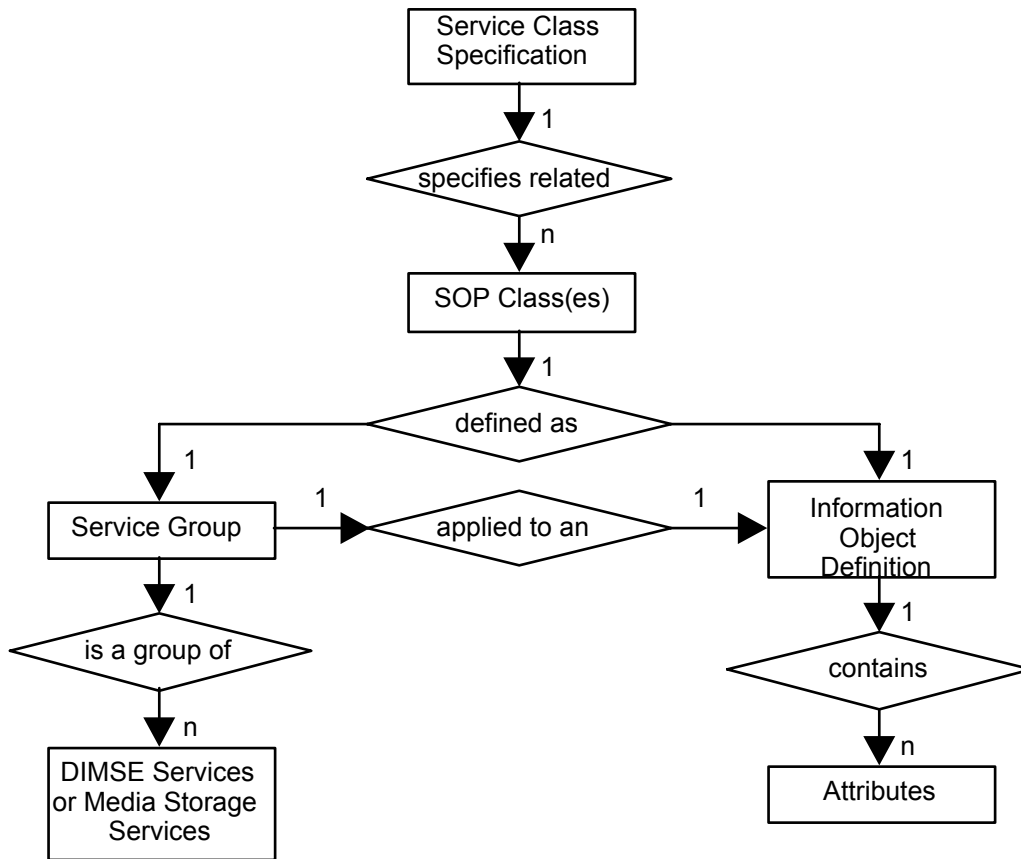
Service Class Specification

1

specifies related

n

SOP Class(es)

1

defined as

1

1

Service Group

1

applied to an

1

Information Object Definition

1

is a group of

1

contains

n

n

DIMSE Services or Media Storage Services

Attributes